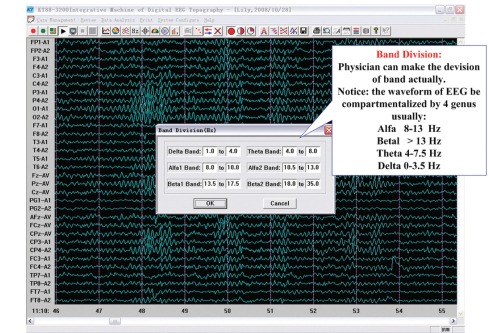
KT88-3200Integrative Machine of Digital EEG Topography -- [Lily,2008/10/28]

Case Management System Data Analysis Print Option Configure Help

FP1-A1
FP2-A2
F3-A1
F4-A2
C3-A1
C4-A2
P3-A1
P4-A2
O1-A1
O2-A2
F7-A1
F8-A2
T3-A1
T4-A2
T5-A1
T6-A2
Fz-AV
Pz-AV
Cz-AV
PG1-A1
PG2-A2
AFz-AV
FCz-AV
CPz-AV
CP3-A1
CP4-A2
FC3-A1
FC4-A2
TP7-A1
TP8-A2
FT7-A1
FT8-A2

11:18: 46 47 48 49 50 51 52 53 54 55

Band Division(Hz)

| | | | |
|---|---|---|---|
| Delta Band: | 1.0 to 4.0 | Theta Band: | 4.0 to 8.0 |
| Alfa1 Band: | 8.0 to 10.0 | Alfa2 Band: | 10.5 to 13.0 |
| Beta1 Band: | 13.5 to 17.5 | Beta2 Band: | 18.0 to 35.0 |

OK Cancel

Band Division:
Physician can make the devision of band actually.
Notice: the waveform of EEG be compartmetalized by 4 genus usually:
Alfa 8-13 Hz
Betal > 13 Hz
Theta 4-7.5 Hz
Delta 0-3.5 Hz